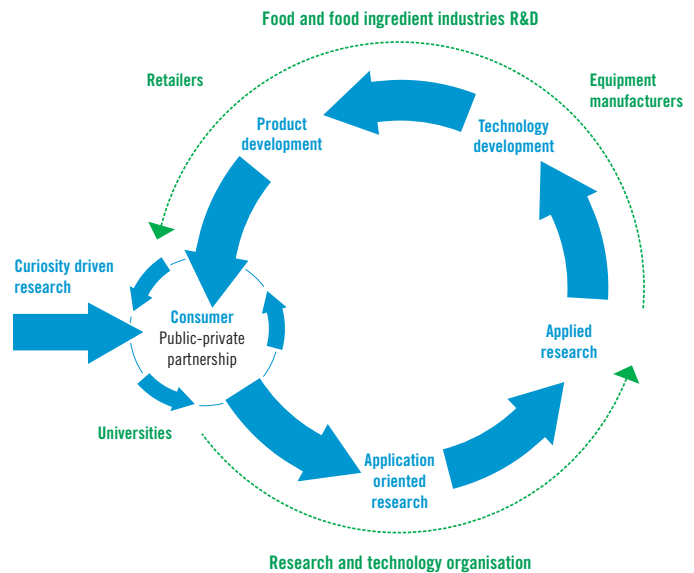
Food and food ingredient industries R&D

Retailers

Equipment manufacturers

Product development

Technology development

Curiosity driven research

Consumer
Public-private partnership

Applied research

Universities

Application oriented research

Research and technology organisation